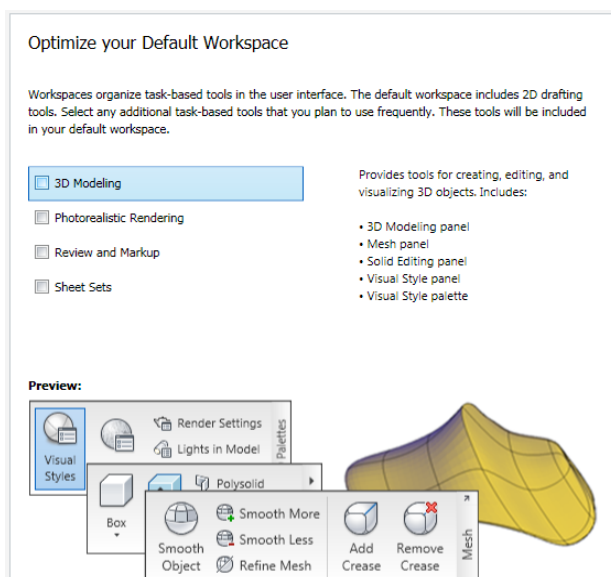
Optimize your Default Workspace

Workspaces organize task-based tools in the user interface. The default workspace includes 2D drafting tools. Select any additional task-based tools that you plan to use frequently. These tools will be included in your default workspace.

3D Modeling

Photorealistic Rendering

Review and Markup

Sheet Sets

Provides tools for creating, editing, and visualizing 3D objects. Includes:

• 3D Modeling panel
• Mesh panel
• Solid Editing panel
• Visual Style panel
• Visual Style palette

Preview:

Visual Styles

Render Settings

Lights in Model

Palettes

Box

Polysolid

Smooth Object

Smooth More

Smooth Less

Refine Mesh

Add Crease

Remove Crease

Mesh